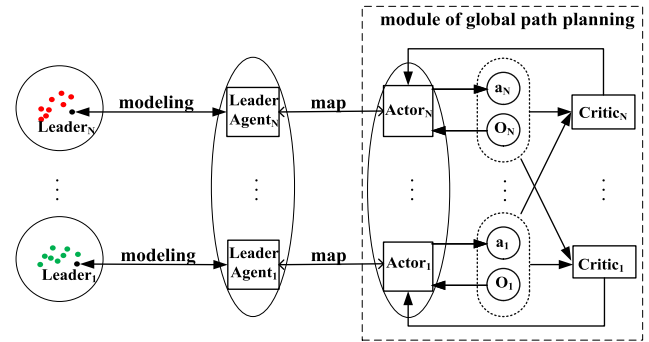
module of global path planning

Leader$_N$

modeling

Leader Agent$_N$

map

Actor$_N$

a$_N$

O$_N$

Critic$_N$

⋮

⋮

⋮

⋮

⋮

Leader$_1$

modeling

Leader Agent$_1$

map

Actor$_1$

a$_1$

O$_1$

Critic$_1$